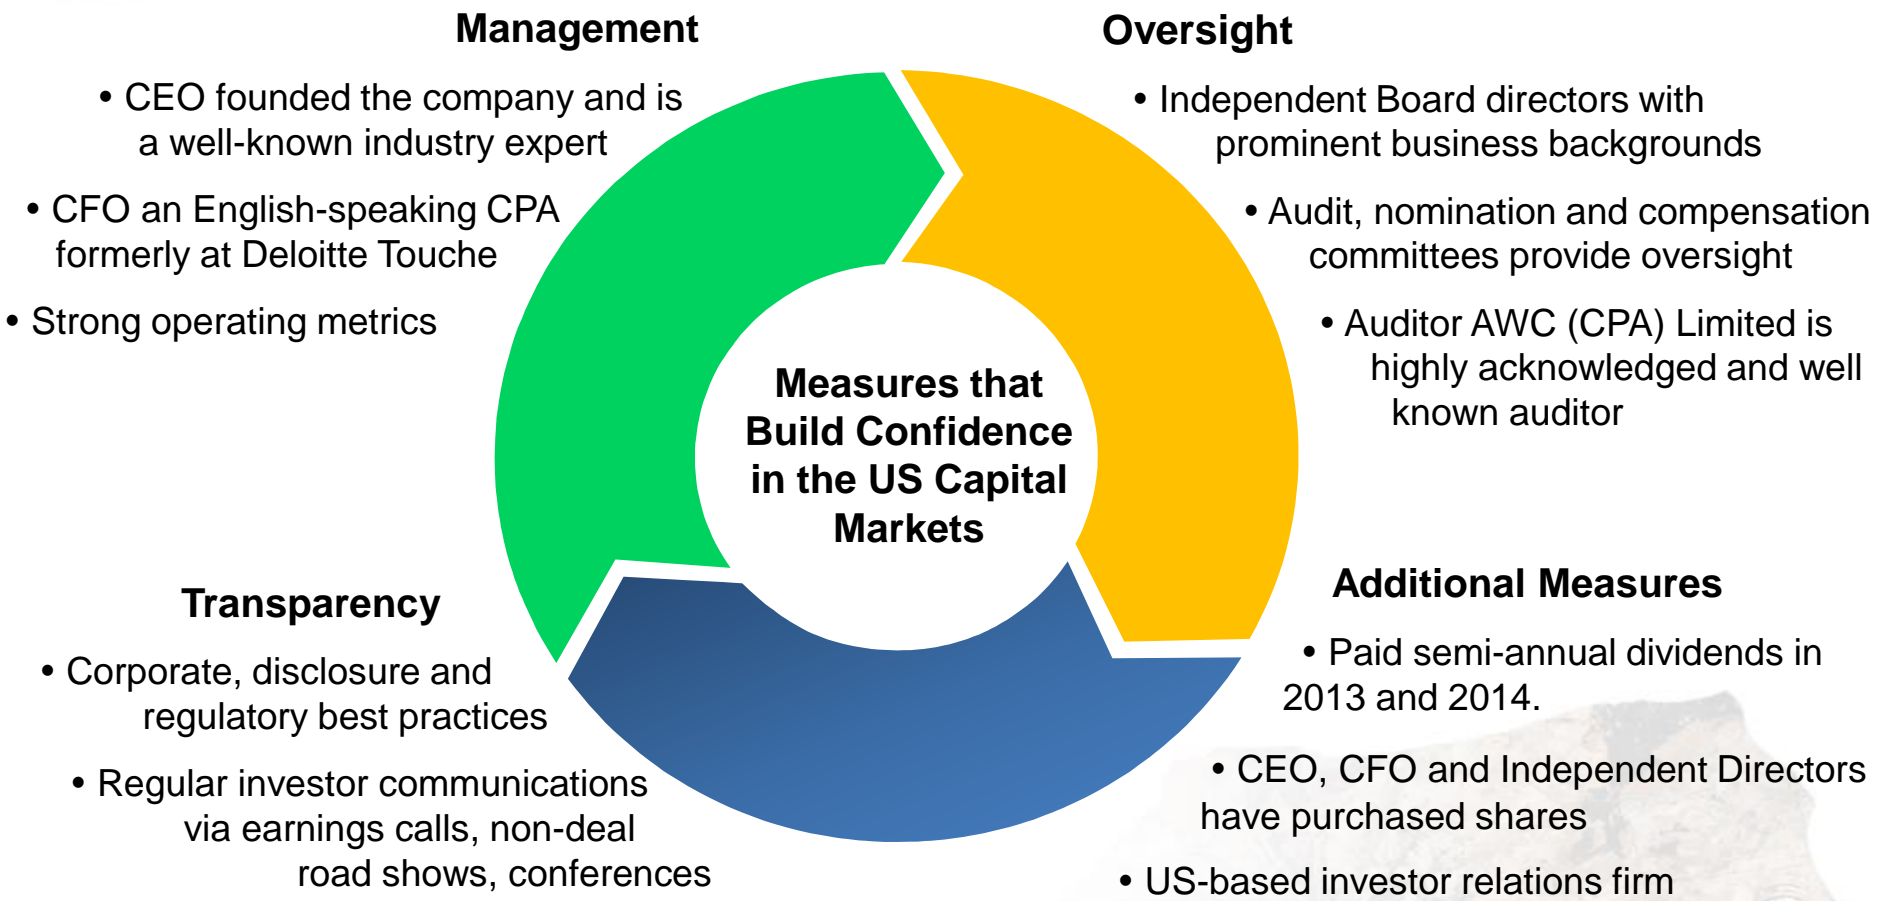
Management

• CEO founded the company and is a well-known industry expert

• CFO an English-speaking CPA formerly at Deloitte Touche

• Strong operating metrics

Oversight

• Independent Board directors with prominent business backgrounds

• Audit, nomination and compensation committees provide oversight

• Auditor AWC (CPA) Limited is highly acknowledged and well known auditor

Measures that Build Confidence in the US Capital Markets

Transparency

• Corporate, disclosure and regulatory best practices

• Regular investor communications via earnings calls, non-deal road shows, conferences

Additional Measures

• Paid semi-annual dividends in 2013 and 2014.

• CEO, CFO and Independent Directors have purchased shares

• US-based investor relations firm